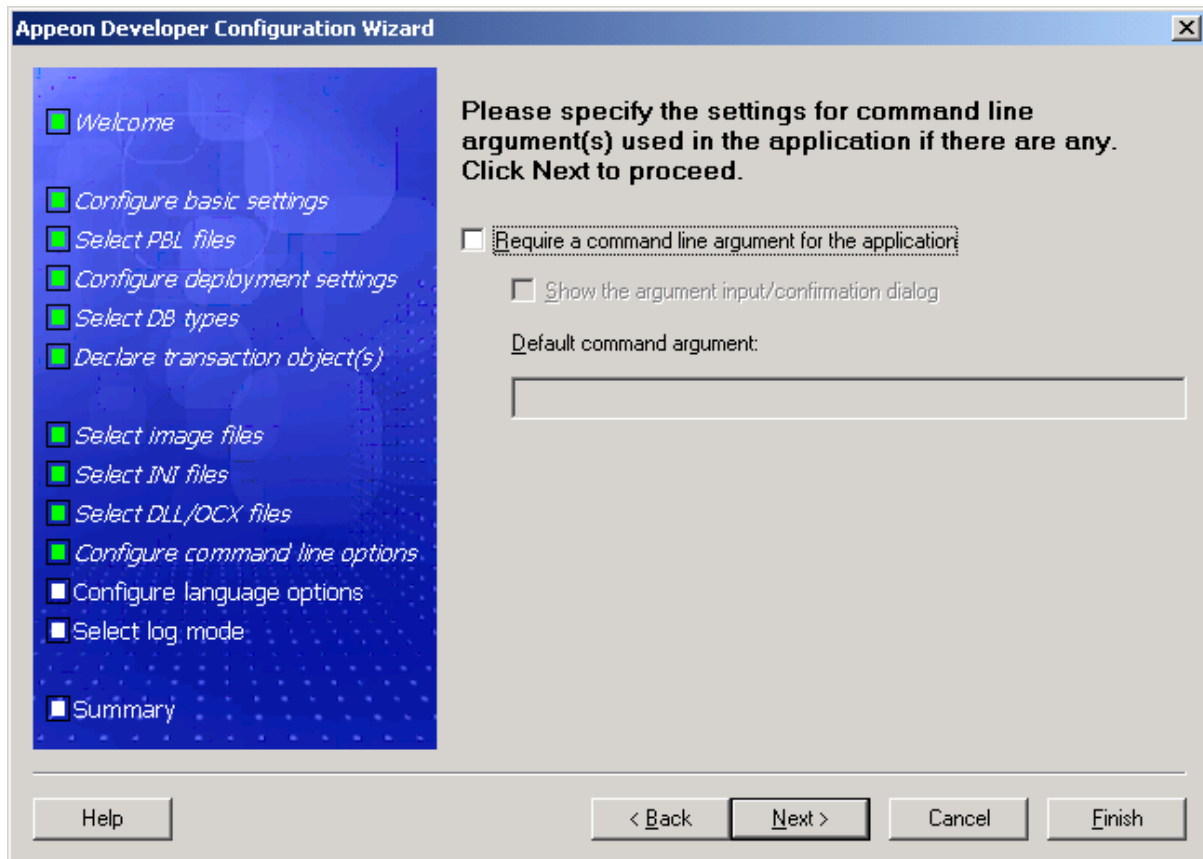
Appeon Developer Configuration Wizard

Welcome

Configure basic settings
Select PBL files
Configure deployment settings
Select DB types
Declare transaction object(s)

Select image files
Select INI files
Select DLL/OCX files
Configure command line options
Configure language options
Select log mode

Summary

Please specify the settings for command line argument(s) used in the application if there are any. Click Next to proceed.

Require a command line argument for the application

Show the argument input/confirmation dialog

Default command argument:

Help

< Back

Next >

Cancel

Finish